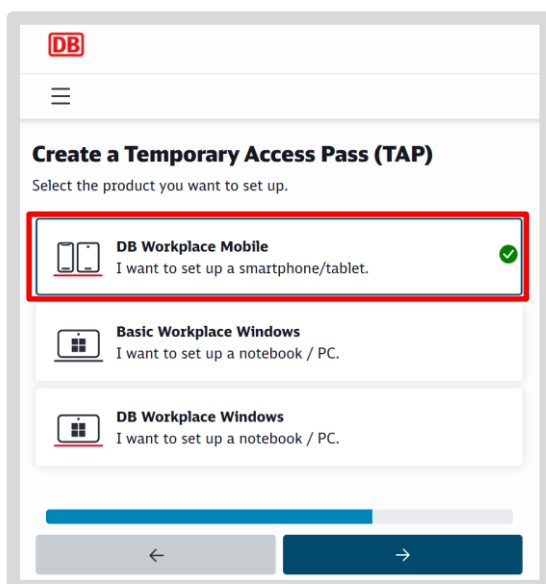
DB

☰

Create a Temporary Access Pass (TAP)

Select the product you want to set up.

DB Workplace Mobile
I want to set up a smartphone/tablet.

Basic Workplace Windows
I want to set up a notebook / PC.

DB Workplace Windows
I want to set up a notebook / PC.

←

→